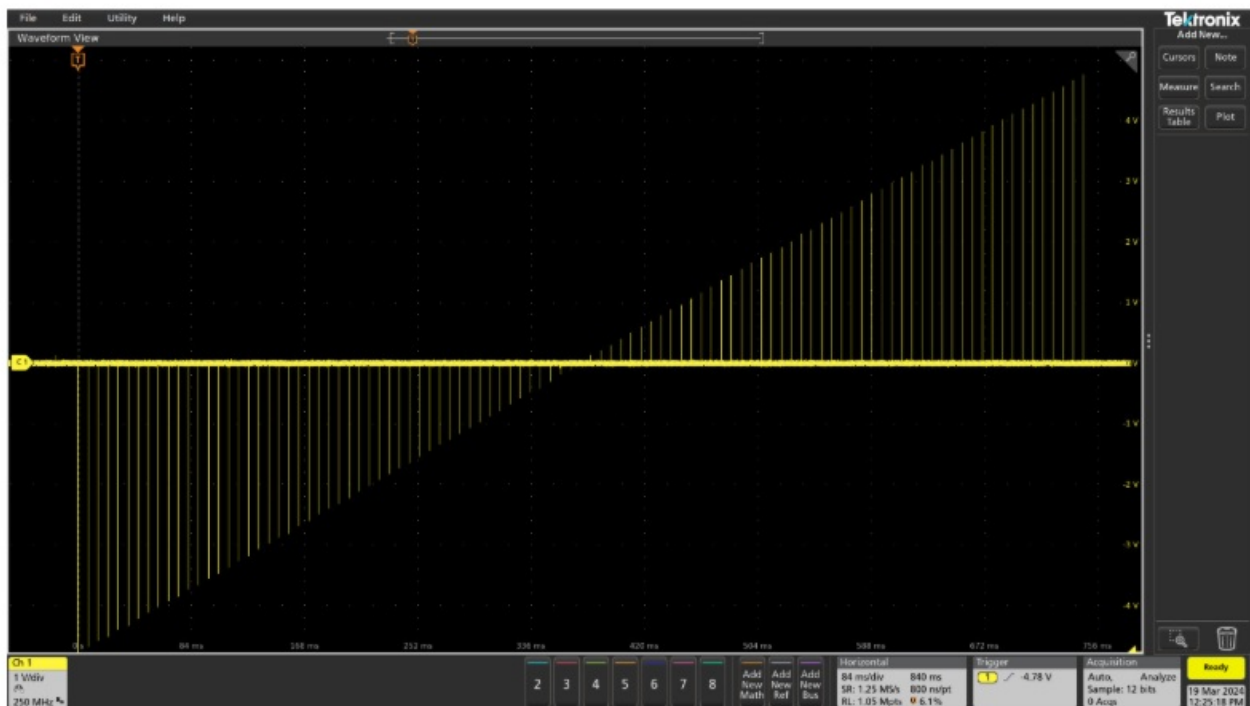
File Edit Utility Help

Waveform View

Tektronix

Add New...

Cursors Note

Measure Search

Results Table Plot

T

4 V

3 V

2 V

1 V

C1

0 V

-1 V

-2 V

-3 V

-4 V

0 s 84 ms 168 ms 252 ms 336 ms 420 ms 504 ms 588 ms 672 ms 756 ms

Ch 1
1 V/div
250 MHz

2 3 4 5 6 7 8

Add New Math

Add New Ref

Add New Bus

Horizontal
84 ms/div 840 ms
SR: 1.25 MS/s 800 ns/pt
RL: 1.05 Mpts 6.1%

Trigger
1 -4.78 V

Acquisition
Auto, Analyze
Sample: 12 bits
0 Acqs

Ready

19 Mar 2024
12:25:18 PM